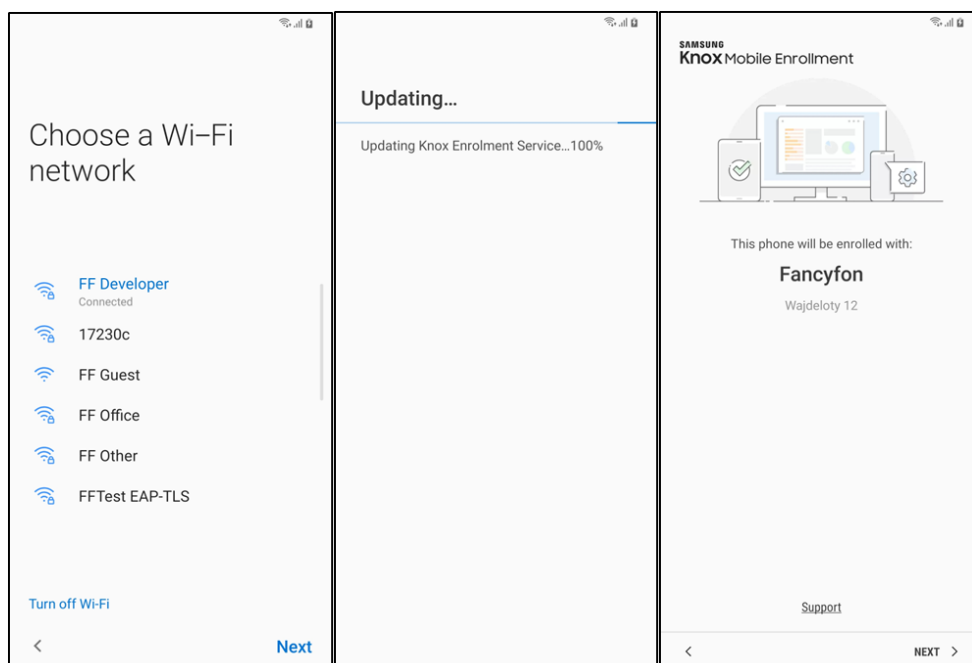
Choose a Wi–Fi network

FF Developer
Connected

17230c

FF Guest

FF Office

FF Other

FFTest EAP-TLS

Turn off Wi-Fi

<

Next

Updating...

Updating Knox Enrolment Service...100%

SAMSUNG
Knox Mobile Enrollment

This phone will be enrolled with:

Fancyfon

Wajdeloty 12

Support

<

NEXT >